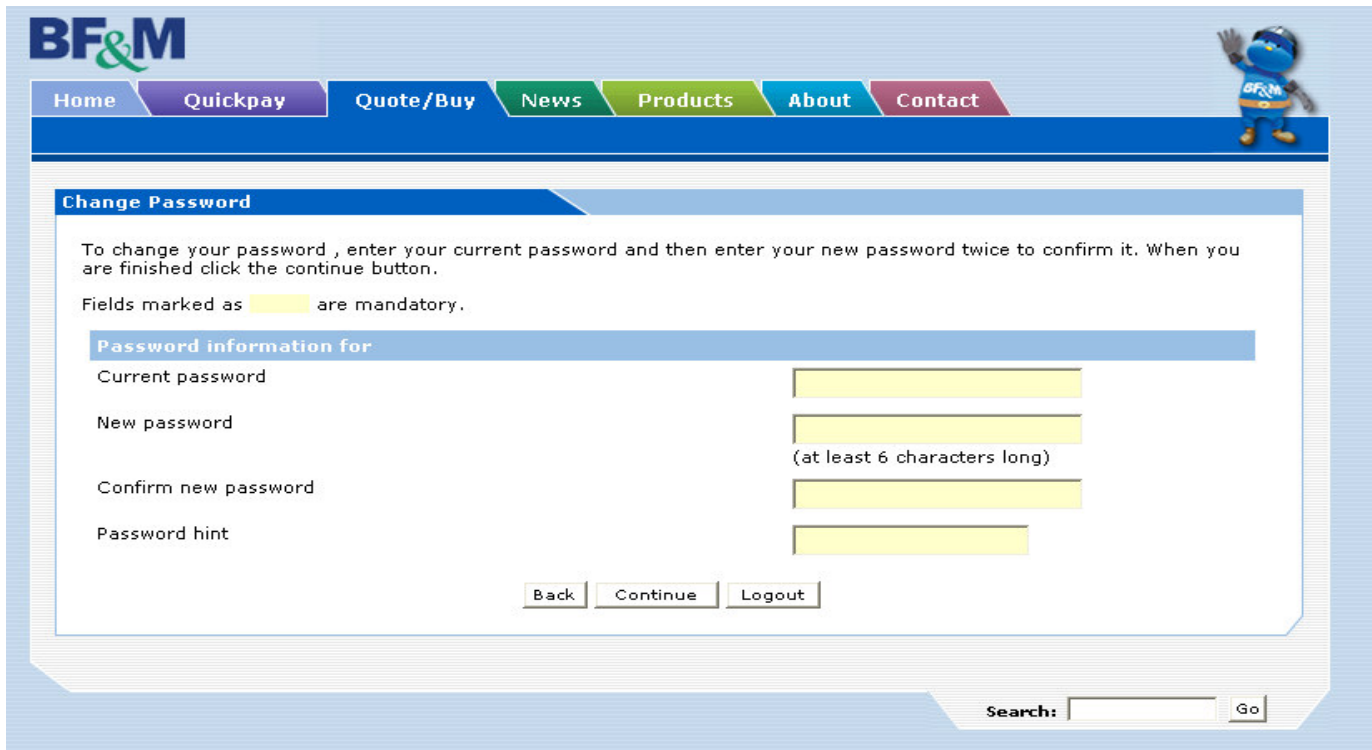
BF&M

Home Quickpay Quote/Buy News Products About Contact

BF&M

Change Password

To change your password , enter your current password and then enter your new password twice to confirm it. When you are finished click the continue button.

Fields marked as are mandatory.

Password information for

Current password

New password

(at least 6 characters long)

Confirm new password

Password hint

Back Continue Logout

Search: Go